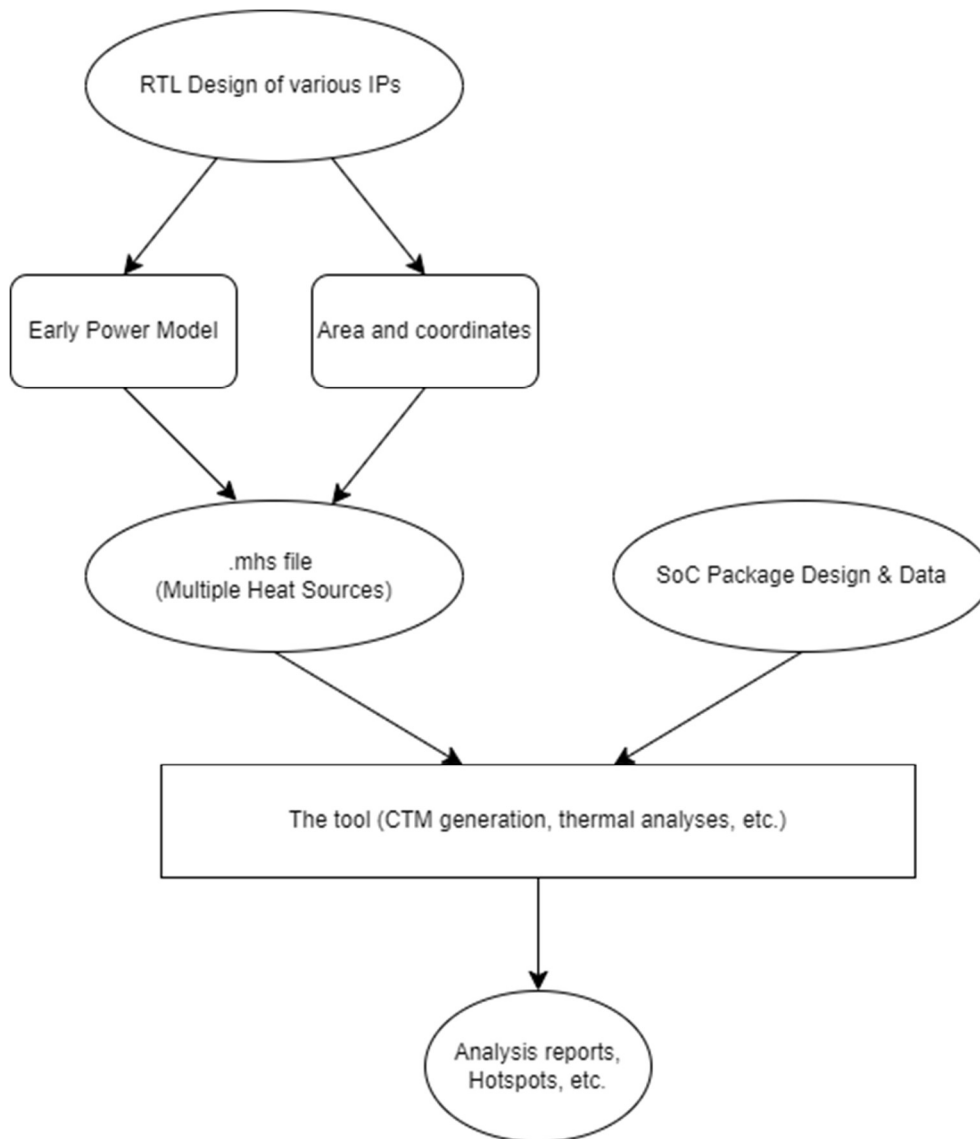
RTL Design of various IPs

Early Power Model

Area and coordinates

.mhs file
(Multiple Heat Sources)

SoC Package Design & Data

The tool (CTM generation, thermal analyses, etc.)

Analysis reports,
Hotspots, etc.